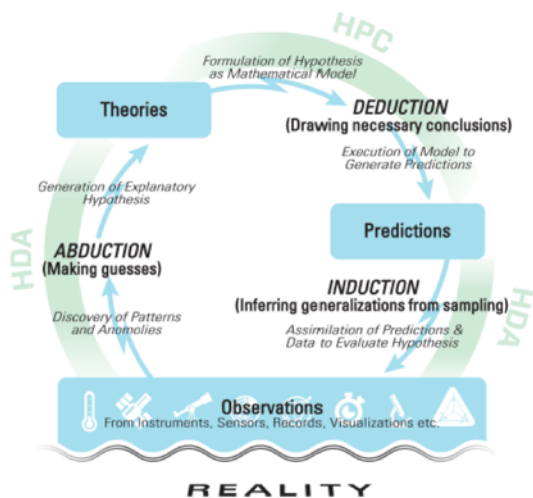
HPC

Formulation of Hypothesis as Mathematical Model

Theories

DEDUCTION
(Drawing necessary conclusions)

Execution of Model to Generate Predictions

Generation of Explanatory Hypothesis

HDA

ABDUCTION
(Making guesses)

Predictions

INDUCTION
(Inferring generalizations from sampling)

HDA

Discovery of Patterns and Anomolies

Assimilation of Predictions & Data to Evaluate Hypothesis

Observations
From Instruments, Sensors, Records, Visualizations etc.

REALITY